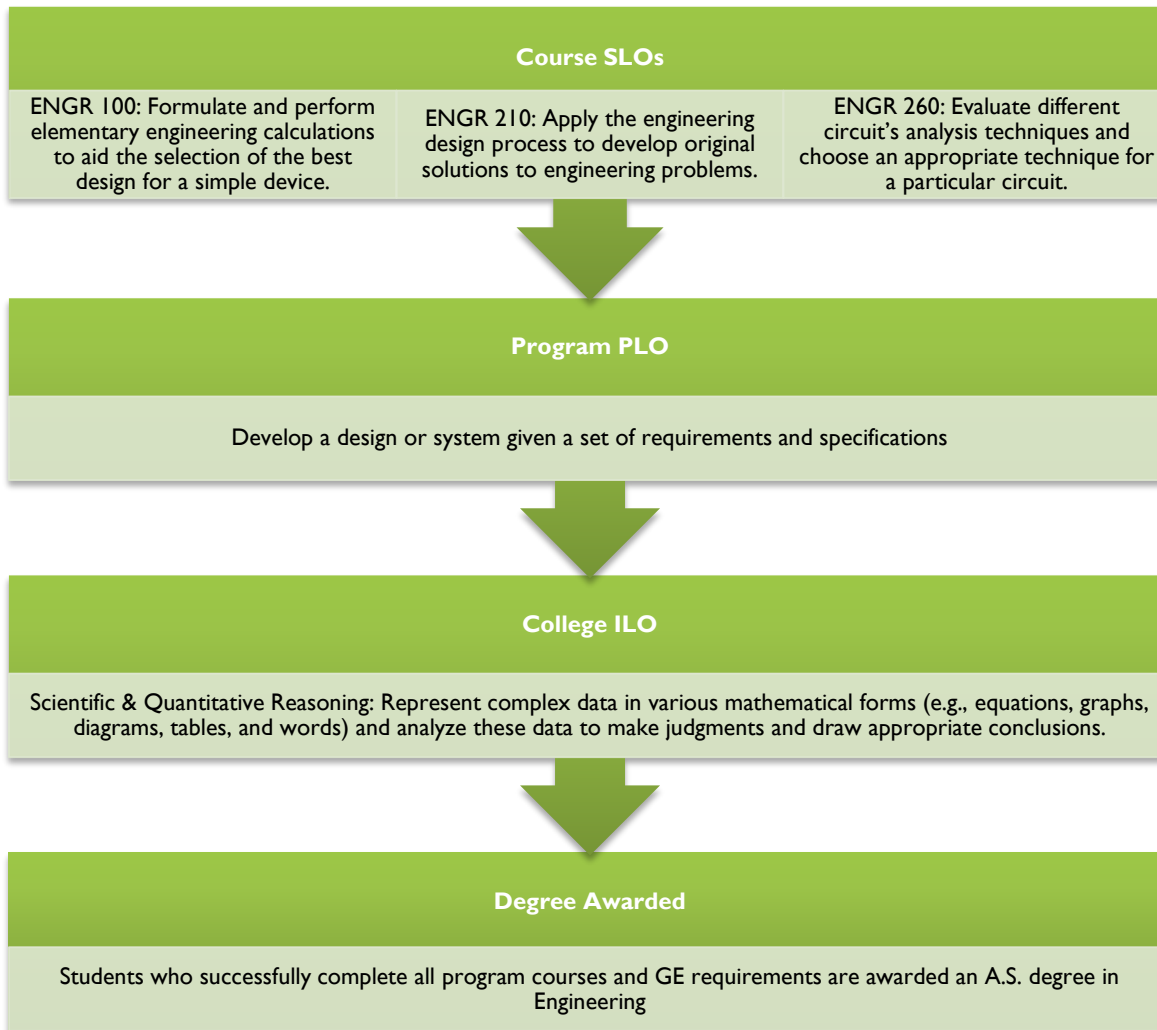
Course SLOs

ENGR 100: Formulate and perform elementary engineering calculations to aid the selection of the best design for a simple device.

ENGR 210: Apply the engineering design process to develop original solutions to engineering problems.

ENGR 260: Evaluate different circuit's analysis techniques and choose an appropriate technique for a particular circuit.

Program PLO

Develop a design or system given a set of requirements and specifications

College ILO

Scientific & Quantitative Reasoning: Represent complex data in various mathematical forms (e.g., equations, graphs, diagrams, tables, and words) and analyze these data to make judgments and draw appropriate conclusions.

Degree Awarded

Students who successfully complete all program courses and GE requirements are awarded an A.S. degree in Engineering